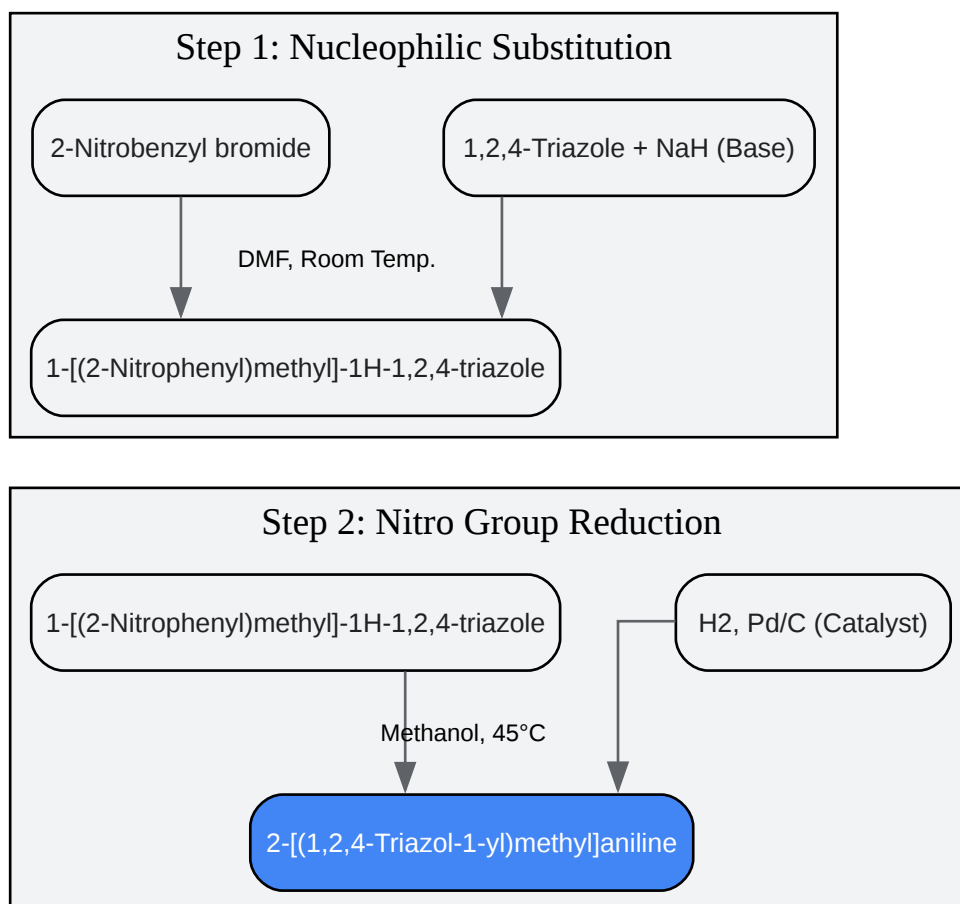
Step 1: Nucleophilic Substitution

2-Nitrobenzyl bromide

1,2,4-Triazole + NaH (Base)

DMF, Room Temp.

1-[(2-Nitrophenyl)methyl]-1H-1,2,4-triazole

Step 2: Nitro Group Reduction

1-[(2-Nitrophenyl)methyl]-1H-1,2,4-triazole

H2, Pd/C (Catalyst)

Methanol, 45°C

2-[(1,2,4-Triazol-1-yl)methyl]aniline